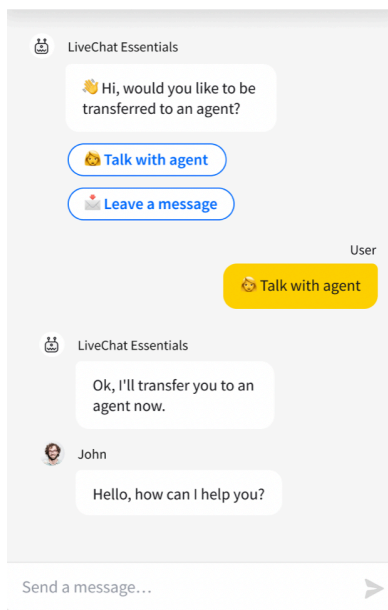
LiveChat Essentials

👋 Hi, would you like to be transferred to an agent?

👩 Talk with agent

📩 Leave a message

User

👩 Talk with agent

LiveChat Essentials

Ok, I'll transfer you to an agent now.

John

Hello, how can I help you?

Send a message…